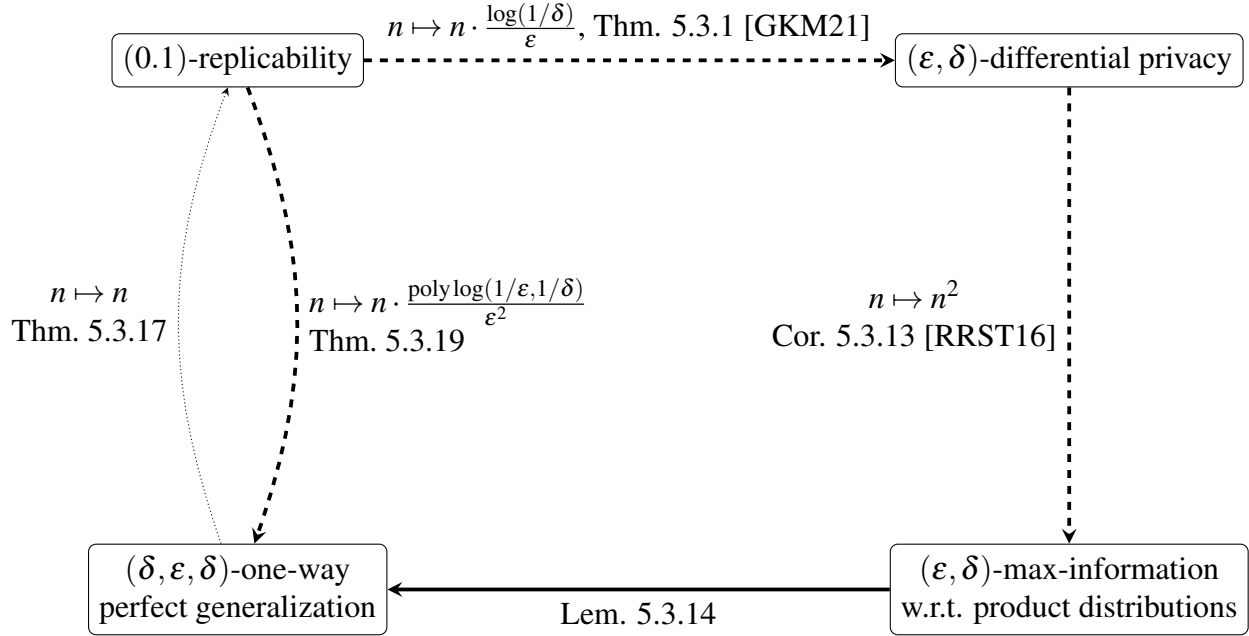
$(0.1)$-replicability

$n \mapsto n \cdot \frac{\log(1/\delta)}{\varepsilon}$, Thm. 5.3.1 [GKM21]

$(\varepsilon, \delta)$-differential privacy

$n \mapsto n$
Thm. 5.3.17

$n \mapsto n \cdot \frac{\mathrm{poly}\log(1/\varepsilon, 1/\delta)}{\varepsilon^2}$
Thm. 5.3.19

$n \mapsto n^2$
Cor. 5.3.13 [RRST16]

$(\delta, \varepsilon, \delta)$-one-way perfect generalization

Lem. 5.3.14

$(\varepsilon, \delta)$-max-information w.r.t. product distributions